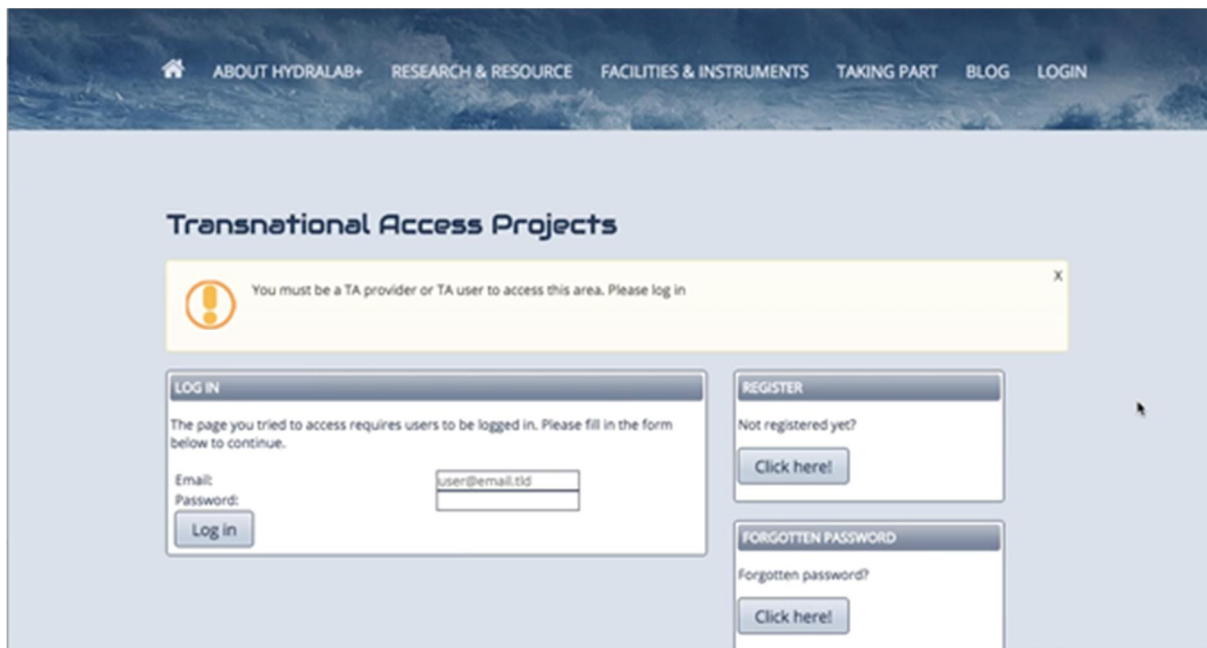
ABOUT HYDRALAB+ RESEARCH & RESOURCE FACILITIES & INSTRUMENTS TAKING PART BLOG LOGIN

Transnational Access Projects

You must be a TA provider or TA user to access this area. Please log in

X

LOG IN

The page you tried to access requires users to be logged in. Please fill in the form below to continue.

Email: user@email.tld
Password:

Log in

REGISTER

Not registered yet?

Click here!

FORGOTTEN PASSWORD

Forgotten password?

Click here!